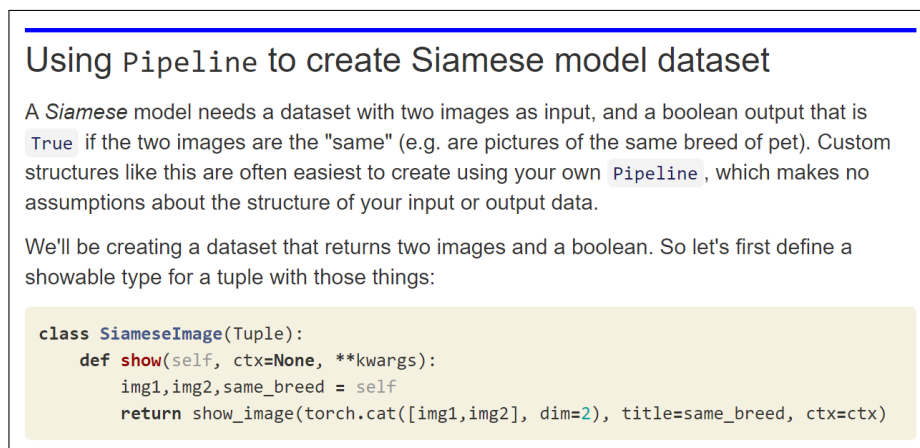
Using Pipeline to create Siamese model dataset

A *Siamese* model needs a dataset with two images as input, and a boolean output that is True if the two images are the "same" (e.g. are pictures of the same breed of pet). Custom structures like this are often easiest to create using your own Pipeline, which makes no assumptions about the structure of your input or output data.

We'll be creating a dataset that returns two images and a boolean. So let's first define a showable type for a tuple with those things:

```
class SiameseImage(Tuple):
    def show(self, ctx=None, **kwargs):
        img1,img2,same_breed = self
        return show_image(torch.cat([img1,img2], dim=2), title=same_breed, ctx=ctx)
```